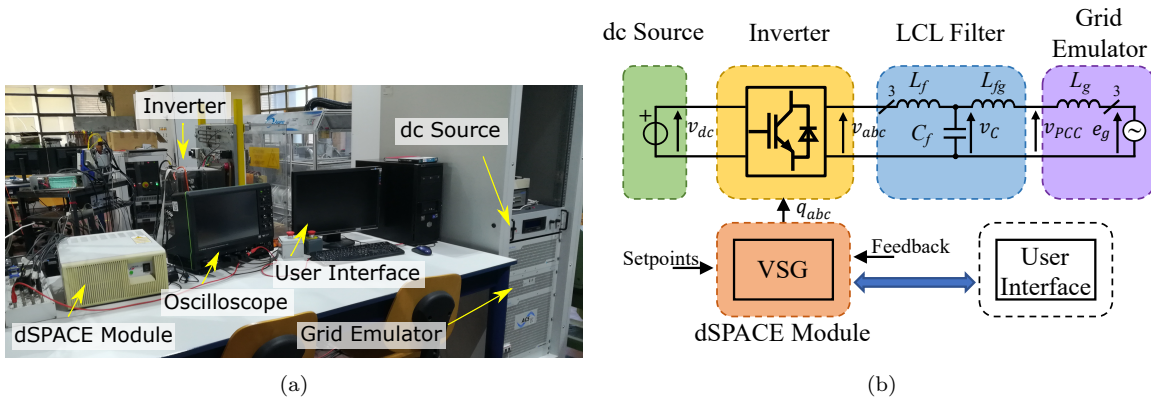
Inverter
dc Source
User Interface
Oscilloscope
dSPACE Module
Grid Emulator

(a)

dc Source
Inverter
LCL Filter
Grid Emulator

+
$v_{dc}$
$v_{abc}$
3
$L_f$
$L_{fg}$
$C_f$
$v_C$
$v_{PCC}$
$L_g$
3
$e_g$
$q_{abc}$
Setpoints
VSG
Feedback
User Interface
dSPACE Module

(b)